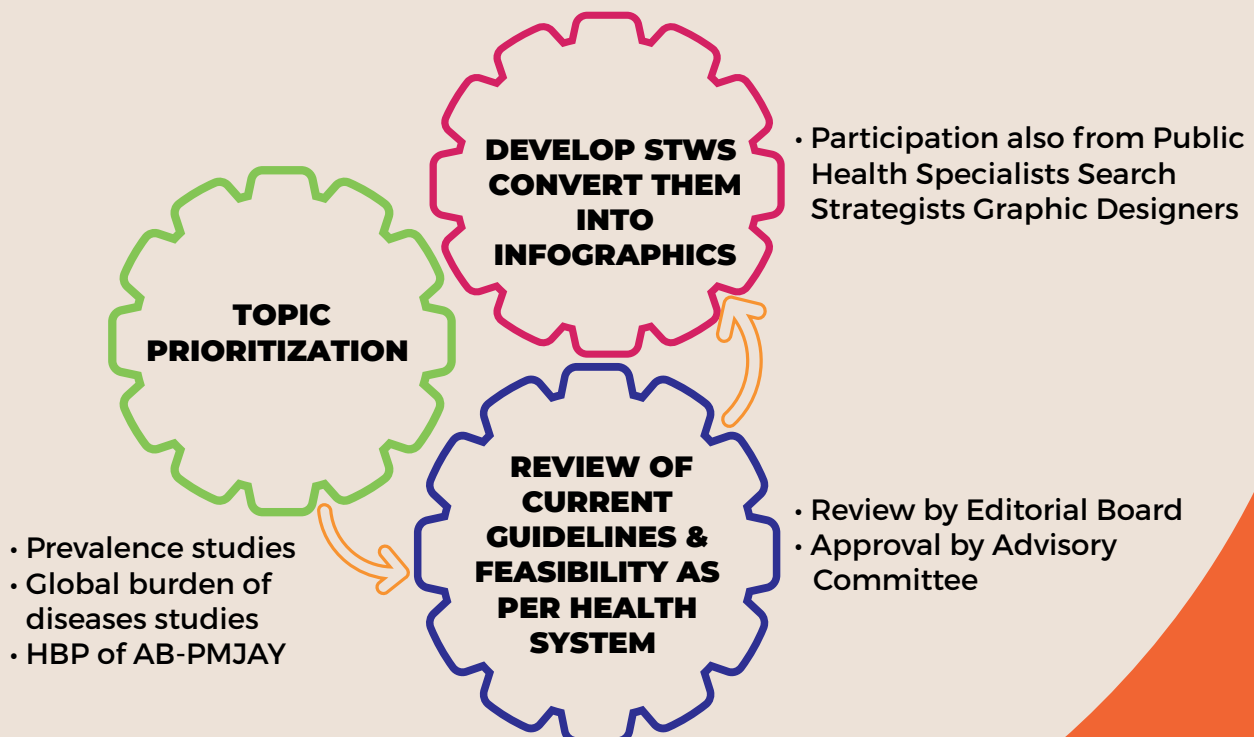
DEVELOP STWS CONVERT THEM INTO INFOGRAPHICS

• Participation also from Public Health Specialists Search Strategists Graphic Designers

TOPIC PRIORITIZATION

REVIEW OF CURRENT GUIDELINES & FEASIBILITY AS PER HEALTH SYSTEM

• Review by Editorial Board
• Approval by Advisory Committee

• Prevalence studies
• Global burden of diseases studies
• HBP of AB-PMJAY